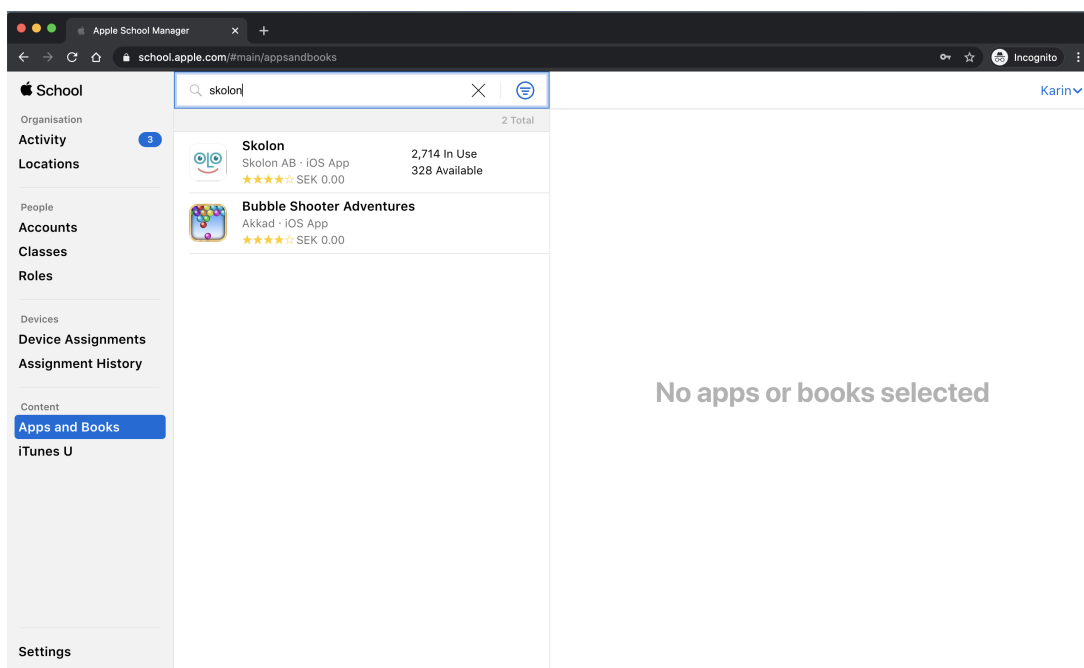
Apple School Manager ×

school.apple.com/#main/appsandbooks

Incognito

School

Organisation
Activity 3
Locations

People
Accounts
Classes
Roles

Devices
Device Assignments
Assignment History

Content
Apps and Books
iTunes U

Settings

skolon

2 Total

Skolon
Skolon AB · iOS App
★★★★☆ SEK 0.00
2,714 In Use
328 Available

Bubble Shooter Adventures
Akkad · iOS App
★★★★☆ SEK 0.00

Karin

No apps or books selected